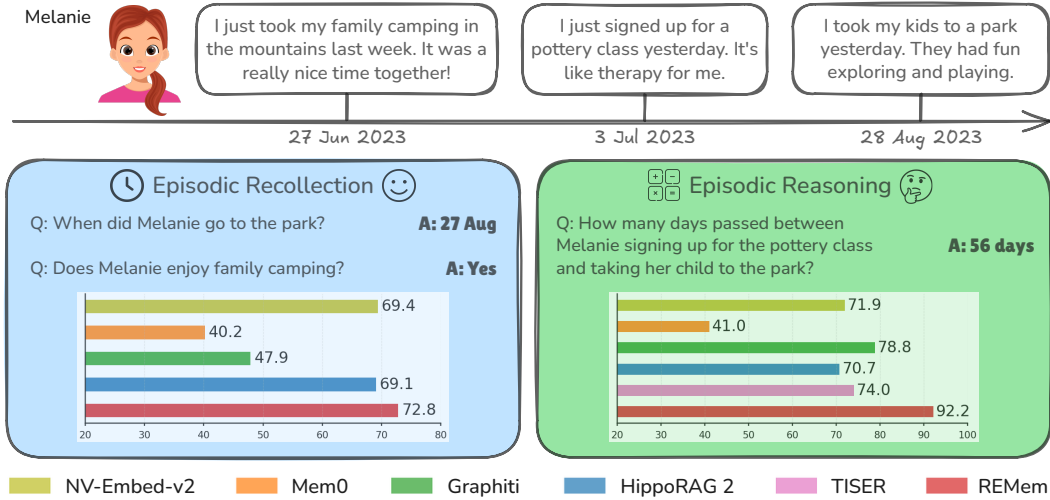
Melanie

I just took my family camping in the mountains last week. It was a really nice time together!

I just signed up for a pottery class yesterday. It's like therapy for me.

I took my kids to a park yesterday. They had fun exploring and playing.

27 Jun 2023

3 Jul 2023

28 Aug 2023

Episodic Recollection

Q: When did Melanie go to the park?

A: 27 Aug

Q: Does Melanie enjoy family camping?

A: Yes

69.4
40.2
47.9
69.1
72.8

20 30 40 50 60 70 80

Episodic Reasoning

Q: How many days passed between Melanie signing up for the pottery class and taking her child to the park?

A: 56 days

71.9
41.0
78.8
70.7
74.0
92.2

20 30 40 50 60 70 80 90 100

NV-Embed-v2 Mem0 Graphiti HippoRAG 2 TISER REMem